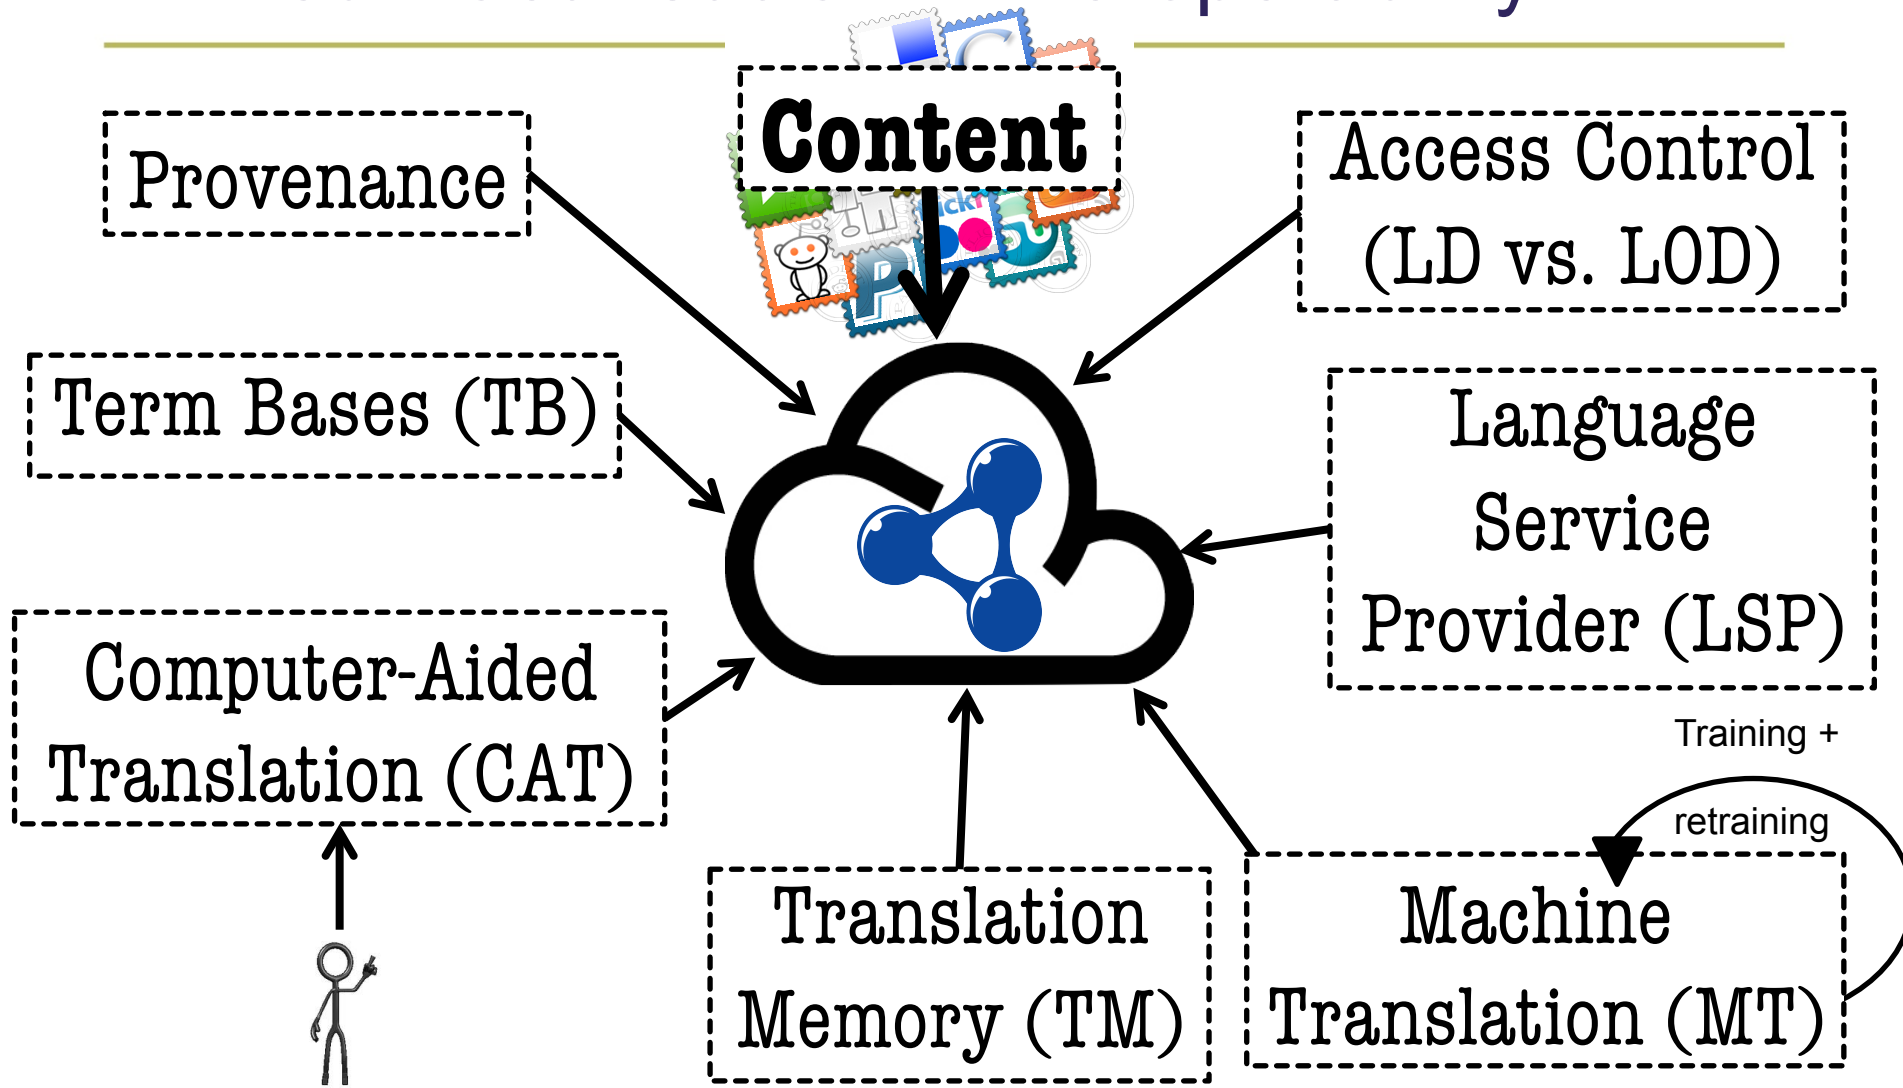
Content

Provenance

Access Control (LD vs. LOD)

Term Bases (TB)

Language Service Provider (LSP)

Computer-Aided Translation (CAT)

Training + retraining

Translation Memory (TM)

Machine Translation (MT)